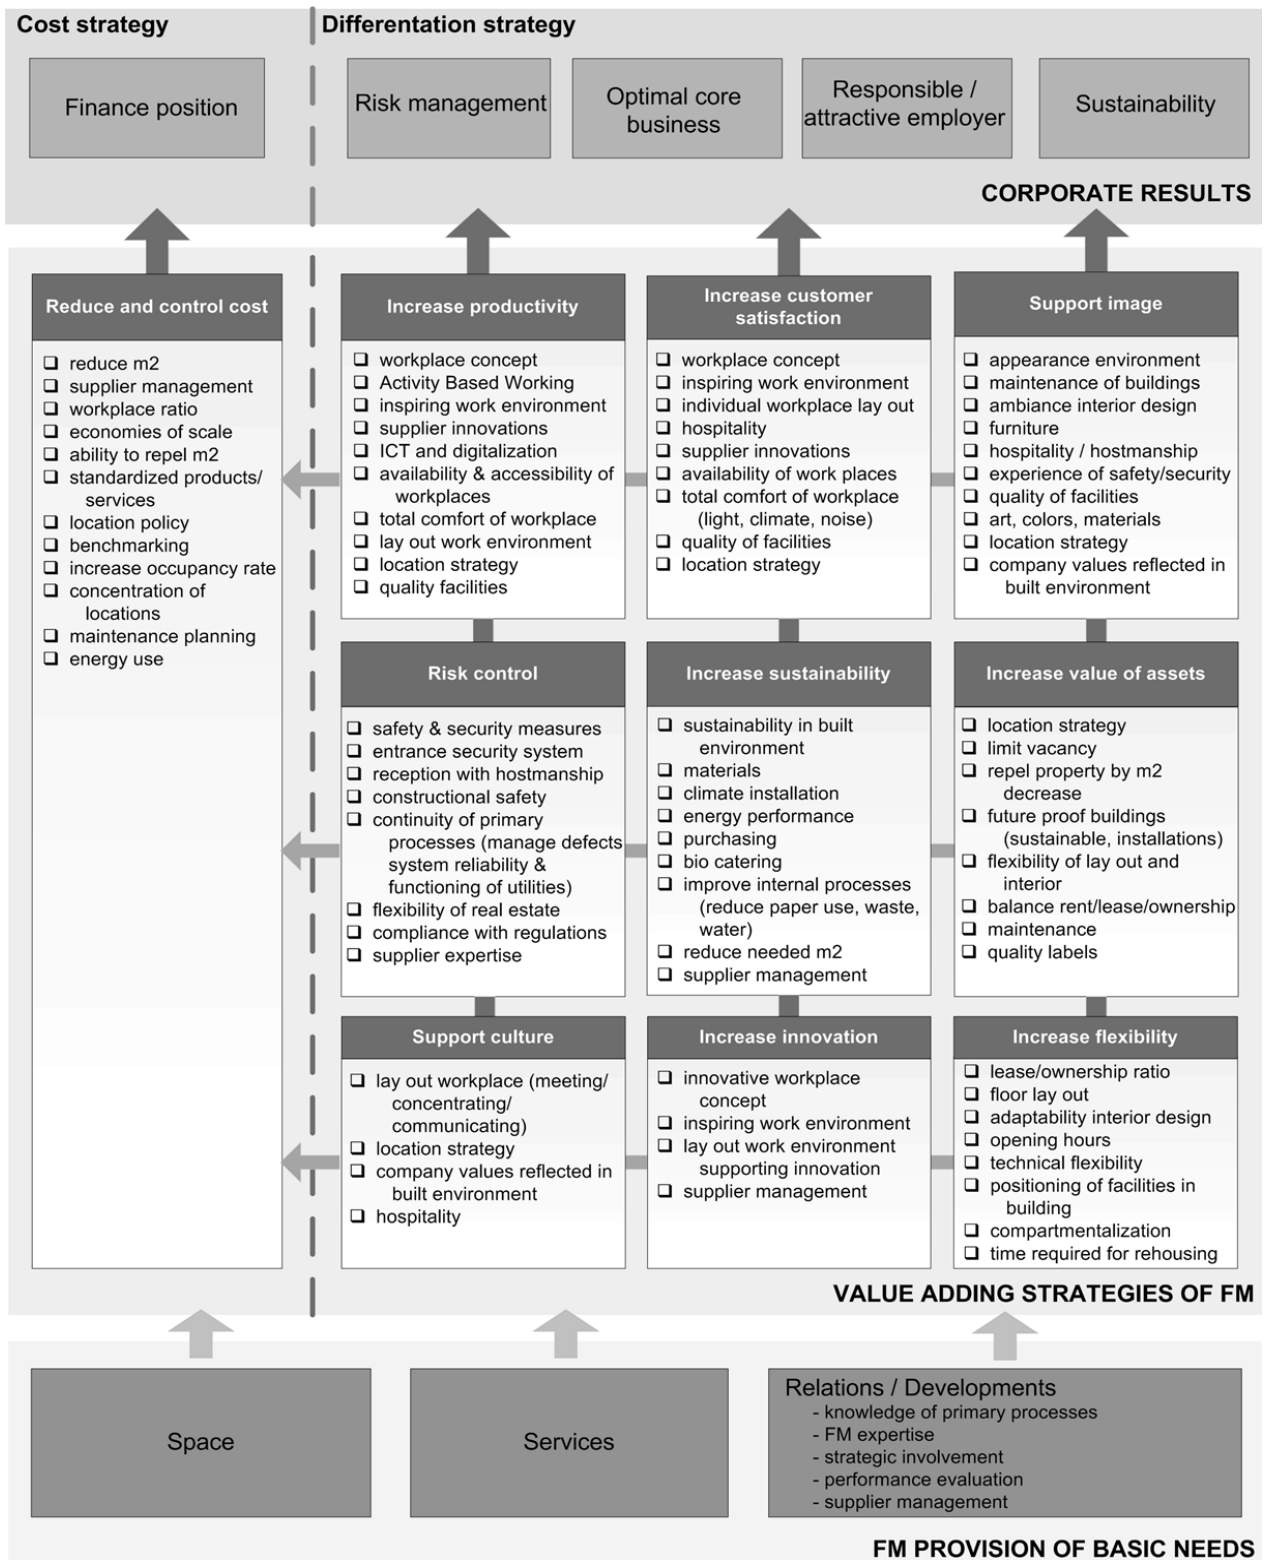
Cost strategy

Differentation strategy

Finance position

Risk management

Optimal core business

Responsible / attractive employer

Sustainability

CORPORATE RESULTS

Reduce and control cost
❑ reduce m2
❑ supplier management
❑ workplace ratio
❑ economies of scale
❑ ability to repel m2
❑ standardized products/ services
❑ location policy
❑ benchmarking
❑ increase occupancy rate
❑ concentration of locations
❑ maintenance planning
❑ energy use

Increase productivity
❑ workplace concept
❑ Activity Based Working
❑ inspiring work environment
❑ supplier innovations
❑ ICT and digitalization
❑ availability & accessibility of workplaces
❑ total comfort of workplace
❑ lay out work environment
❑ location strategy
❑ quality facilities

Increase customer satisfaction
❑ workplace concept
❑ inspiring work environment
❑ individual workplace lay out
❑ hospitality
❑ supplier innovations
❑ availability of work places
❑ total comfort of workplace (light, climate, noise)
❑ quality of facilities
❑ location strategy

Support image
❑ appearance environment
❑ maintenance of buildings
❑ ambiance interior design
❑ furniture
❑ hospitality / hostmanship
❑ experience of safety/security
❑ quality of facilities
❑ art, colors, materials
❑ location strategy
❑ company values reflected in built environment

Risk control
❑ safety & security measures
❑ entrance security system
❑ reception with hostmanship
❑ constructional safety
❑ continuity of primary processes (manage defects system reliability & functioning of utilities)
❑ flexibility of real estate
❑ compliance with regulations
❑ supplier expertise

Increase sustainability
❑ sustainability in built environment
❑ materials
❑ climate installation
❑ energy performance
❑ purchasing
❑ bio catering
❑ improve internal processes (reduce paper use, waste, water)
❑ reduce needed m2
❑ supplier management

Increase value of assets
❑ location strategy
❑ limit vacancy
❑ repel property by m2 decrease
❑ future proof buildings (sustainable, installations)
❑ flexibility of lay out and interior
❑ balance rent/lease/ownership
❑ maintenance
❑ quality labels

Support culture
❑ lay out workplace (meeting/ concentrating/ communicating)
❑ location strategy
❑ company values reflected in built environment
❑ hospitality

Increase innovation
❑ innovative workplace concept
❑ inspiring work environment
❑ lay out work environment supporting innovation
❑ supplier management

Increase flexibility
❑ lease/ownership ratio
❑ floor lay out
❑ adaptability interior design
❑ opening hours
❑ technical flexibility
❑ positioning of facilities in building
❑ compartmentalization
❑ time required for rehousing

VALUE ADDING STRATEGIES OF FM

Space

Services

Relations / Developments
- knowledge of primary processes
- FM expertise
- strategic involvement
- performance evaluation
- supplier management

FM PROVISION OF BASIC NEEDS